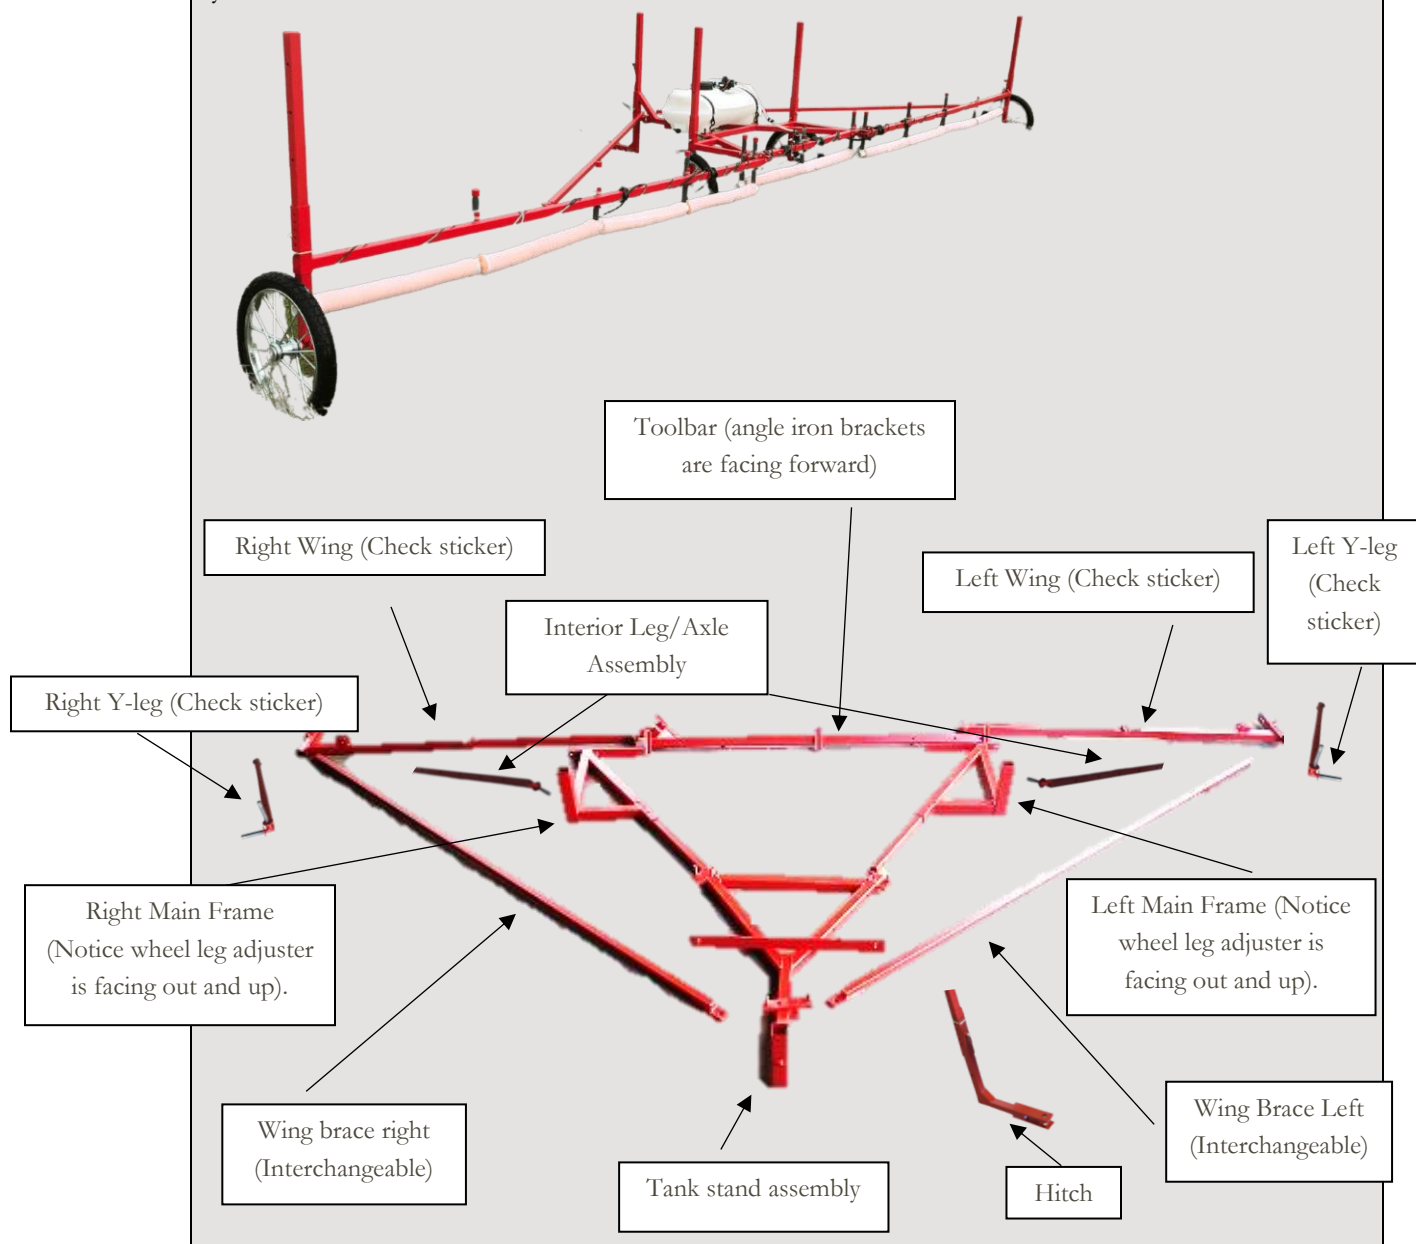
Toolbar (angle iron brackets are facing forward)

Right Wing (Check sticker)

Left Wing (Check sticker)

Left Y-leg (Check sticker)

Interior Leg/Axle Assembly

Right Y-leg (Check sticker)

Right Main Frame (Notice wheel leg adjuster is facing out and up).

Left Main Frame (Notice wheel leg adjuster is facing out and up).

Wing brace right (Interchangeable)

Tank stand assembly

Hitch

Wing Brace Left (Interchangeable)